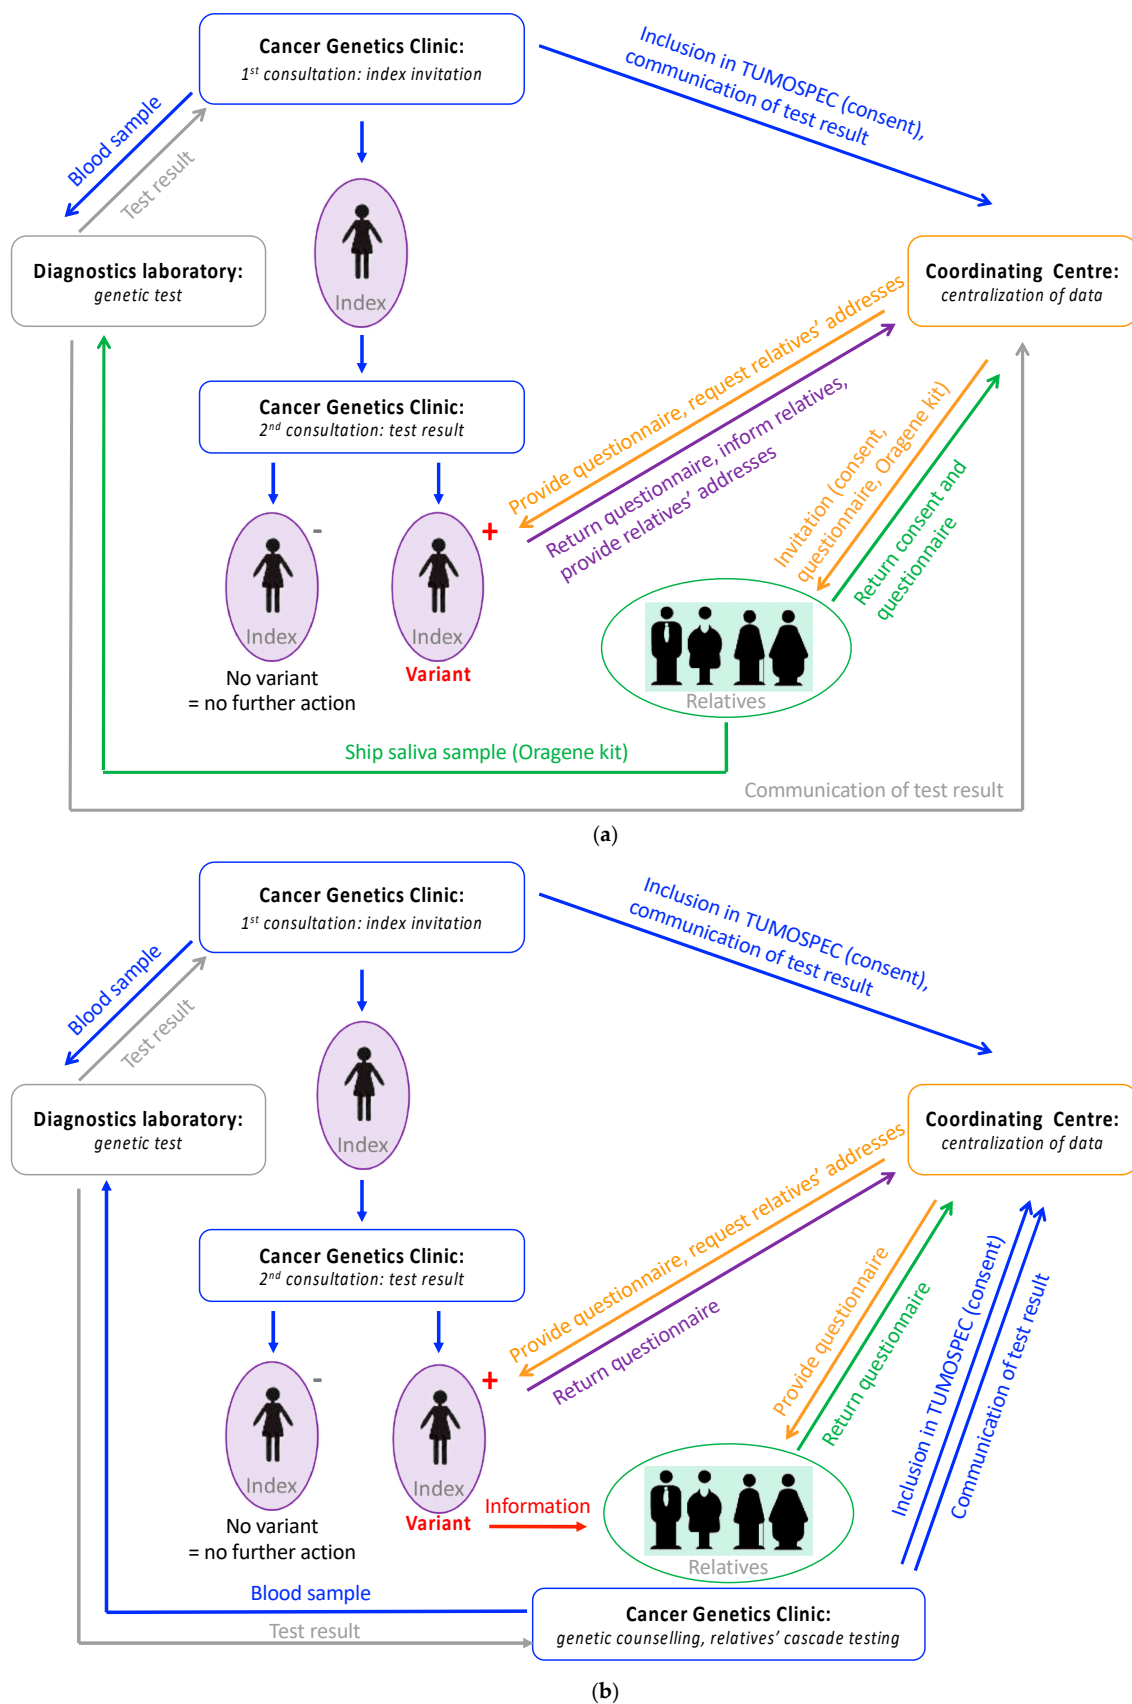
Cancer Genetics Clinic:
$1^{st}$ consultation: index invitation

Inclusion in TUMOSPEC (consent), communication of test result

Blood sample

Test result

Diagnostics laboratory:
genetic test

Index

Coordinating Centre:
centralization of data

Cancer Genetics Clinic:
$2^{nd}$ consultation: test result

Provide questionnaire, request relatives' addresses

Return questionnaire, inform relatives, provide relatives' addresses

Invitation (consent, questionnaire, Oragene kit)

Return consent and questionnaire

-

Index

No variant
= no further action

+

Index

Variant

Relatives

Ship saliva sample (Oragene kit)

Communication of test result

(a)

Cancer Genetics Clinic:
$1^{st}$ consultation: index invitation

Inclusion in TUMOSPEC (consent), communication of test result

Blood sample

Test result

Diagnostics laboratory:
genetic test

Index

Coordinating Centre:
centralization of data

Cancer Genetics Clinic:
$2^{nd}$ consultation: test result

Provide questionnaire, request relatives' addresses

Return questionnaire

Provide questionnaire

Return questionnaire

Inclusion in TUMOSPEC (consent)

Communication of test result

-

Index

No variant
= no further action

+

Index

Variant

Information

Relatives

Blood sample

Test result

Cancer Genetics Clinic:
genetic counselling, relatives' cascade testing

(b)